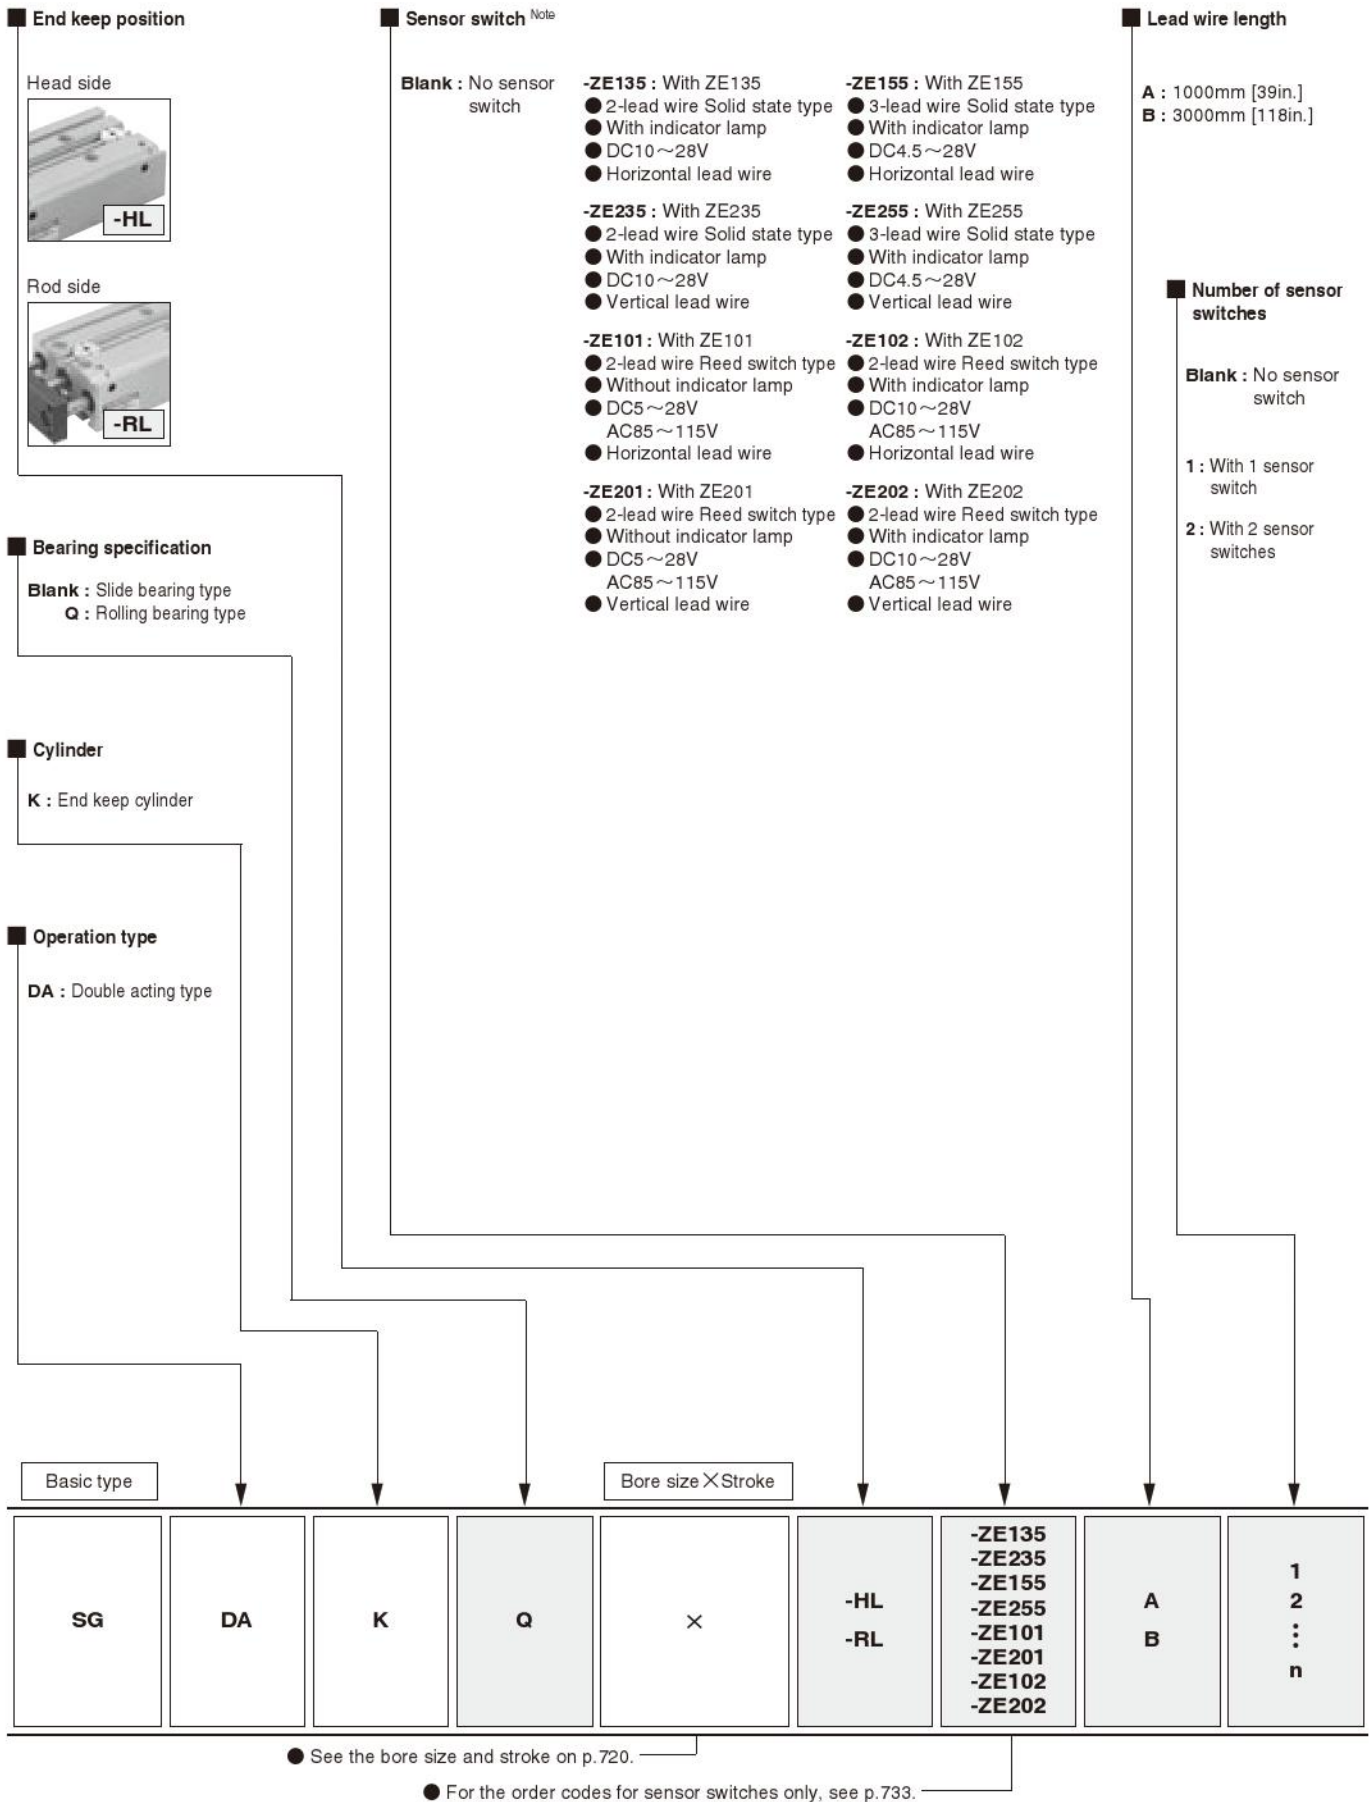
End keep position

Head side

-HL

Rod side

-RL

Sensor switch Note

Blank : No sensor switch

-ZE135 : With ZE135
● 2-lead wire Solid state type
● With indicator lamp
● DC10～28V
● Horizontal lead wire

-ZE155 : With ZE155
● 3-lead wire Solid state type
● With indicator lamp
● DC4.5～28V
● Horizontal lead wire

-ZE235 : With ZE235
● 2-lead wire Solid state type
● With indicator lamp
● DC10～28V
● Vertical lead wire

-ZE255 : With ZE255
● 3-lead wire Solid state type
● With indicator lamp
● DC4.5～28V
● Vertical lead wire

-ZE101 : With ZE101
● 2-lead wire Reed switch type
● Without indicator lamp
● DC5～28V
AC85～115V
● Horizontal lead wire

-ZE102 : With ZE102
● 2-lead wire Reed switch type
● With indicator lamp
● DC10～28V
AC85～115V
● Horizontal lead wire

-ZE201 : With ZE201
● 2-lead wire Reed switch type
● Without indicator lamp
● DC5～28V
AC85～115V
● Vertical lead wire

-ZE202 : With ZE202
● 2-lead wire Reed switch type
● With indicator lamp
● DC10～28V
AC85～115V
● Vertical lead wire

Lead wire length

A : 1000mm [39in.]
B : 3000mm [118in.]

Number of sensor switches

Blank : No sensor switch

1 : With 1 sensor switch

2 : With 2 sensor switches

Bearing specification

Blank : Slide bearing type
Q : Rolling bearing type

Cylinder

K : End keep cylinder

Operation type

DA : Double acting type

Basic type

Bore size × Stroke

| SG | DA | K | Q | × | -HL<br>-RL | -ZE135<br>-ZE235<br>-ZE155<br>-ZE255<br>-ZE101<br>-ZE201<br>-ZE102<br>-ZE202 | A<br>B | 1<br>2<br>⋮<br>n |
|---|---|---|---|---|---|---|---|---|

● See the bore size and stroke on p.720.

● For the order codes for sensor switches only, see p.733.